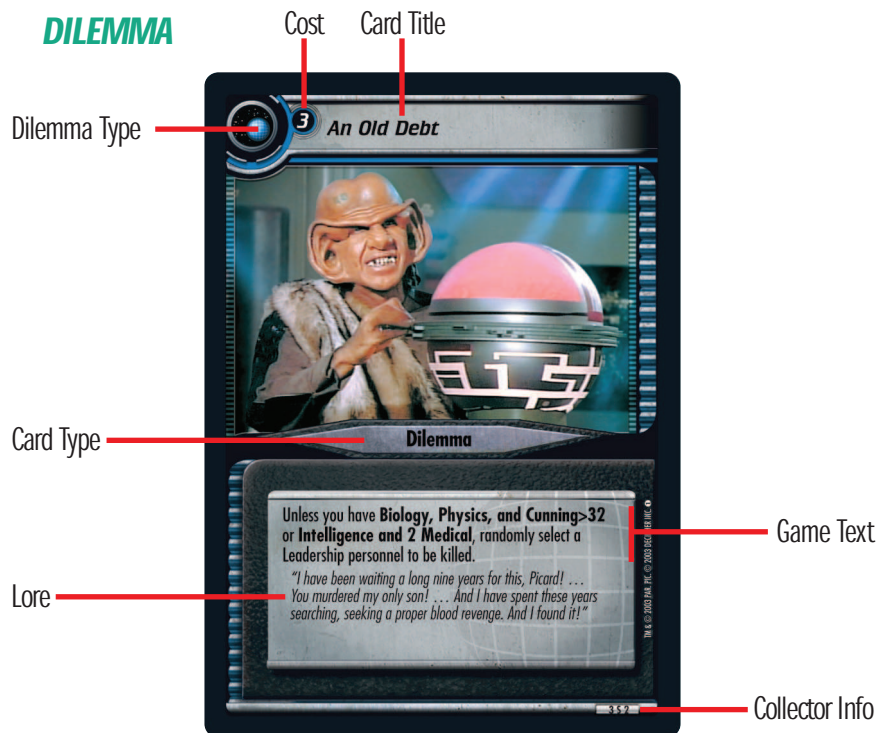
DILEMMA

Cost

Card Title

Dilemma Type

3

An Old Debt

Card Type

Dilemma

Unless you have **Biology, Physics, and Cunning>32** or **Intelligence and 2 Medical**, randomly select a Leadership personnel to be killed.

"I have been waiting a long nine years for this, Picard! … You murdered my only son! … And I have spent these years searching, seeking a proper blood revenge. And I found it!"

TM & © 2003 PAR. PIC. © 2003 DECIPHER INC.

Game Text

Lore

3 5 2

Collector Info